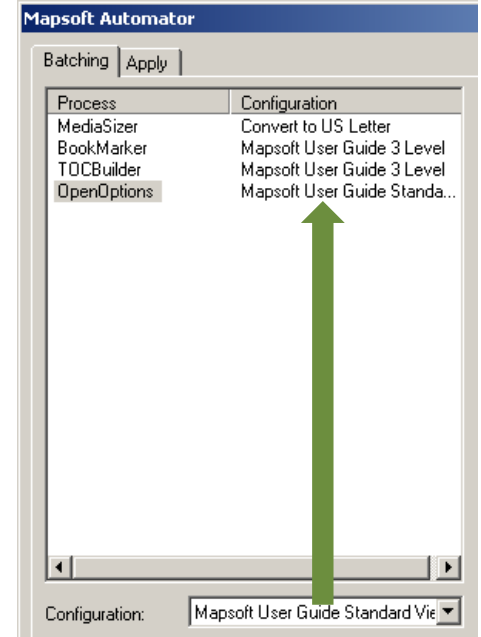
Mapsoft Automator

Batching | Apply

| Process | Configuration |
|---|---|
| MediaSizer | Convert to US Letter |
| BookMarker | Mapsoft User Guide 3 Level |
| TOCBuilder | Mapsoft User Guide 3 Level |
| OpenOptions | Mapsoft User Guide Standa... |

Configuration: Mapsoft User Guide Standard Vie